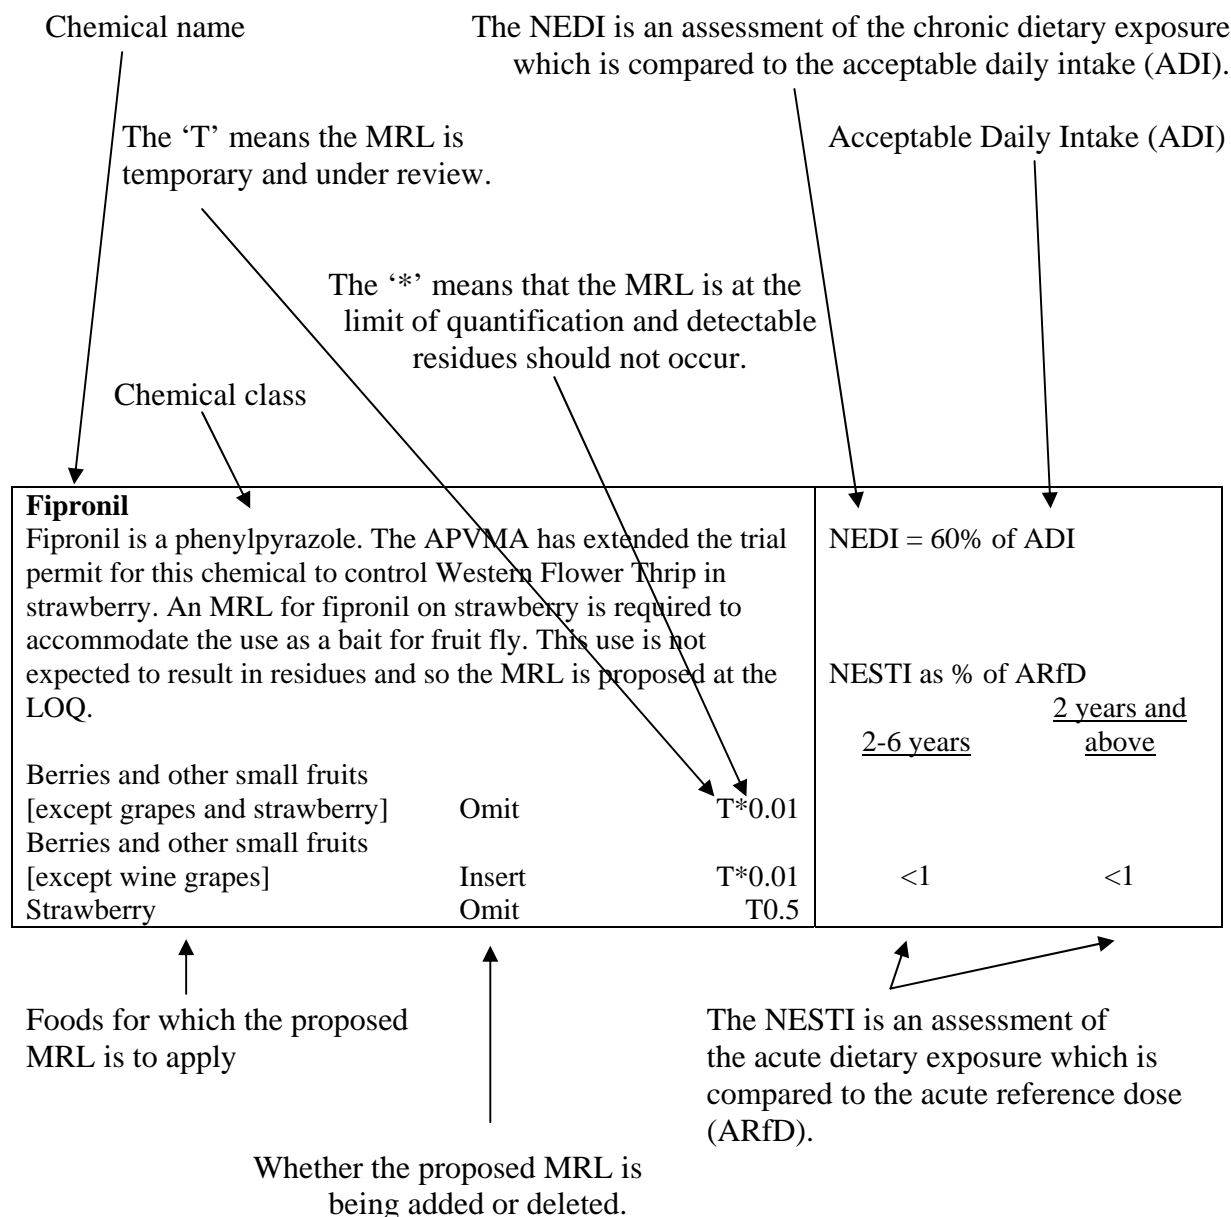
Chemical name

The NEDI is an assessment of the chronic dietary exposure which is compared to the acceptable daily intake (ADI).

The 'T' means the MRL is temporary and under review.

Acceptable Daily Intake (ADI)

The '*' means that the MRL is at the limit of quantification and detectable residues should not occur.

Chemical class

| **Fipronil**<br>Fipronil is a phenylpyrazole. The APVMA has extended the trial permit for this chemical to control Western Flower Thrip in strawberry. An MRL for fipronil on strawberry is required to accommodate the use as a bait for fruit fly. This use is not expected to result in residues and so the MRL is proposed at the LOQ. | | | NEDI = 60% of ADI<br><br>NESTI as % of ARfD | |
|---|---|---|---|---|
| | | | 2-6 years | 2 years and above |
| Berries and other small fruits [except grapes and strawberry] | Omit | T*0.01 | | |
| Berries and other small fruits [except wine grapes] | Insert | T*0.01 | <1 | <1 |
| Strawberry | Omit | T0.5 | | |

Foods for which the proposed MRL is to apply

The NESTI is an assessment of the acute dietary exposure which is compared to the acute reference dose (ARfD).

Whether the proposed MRL is being added or deleted.